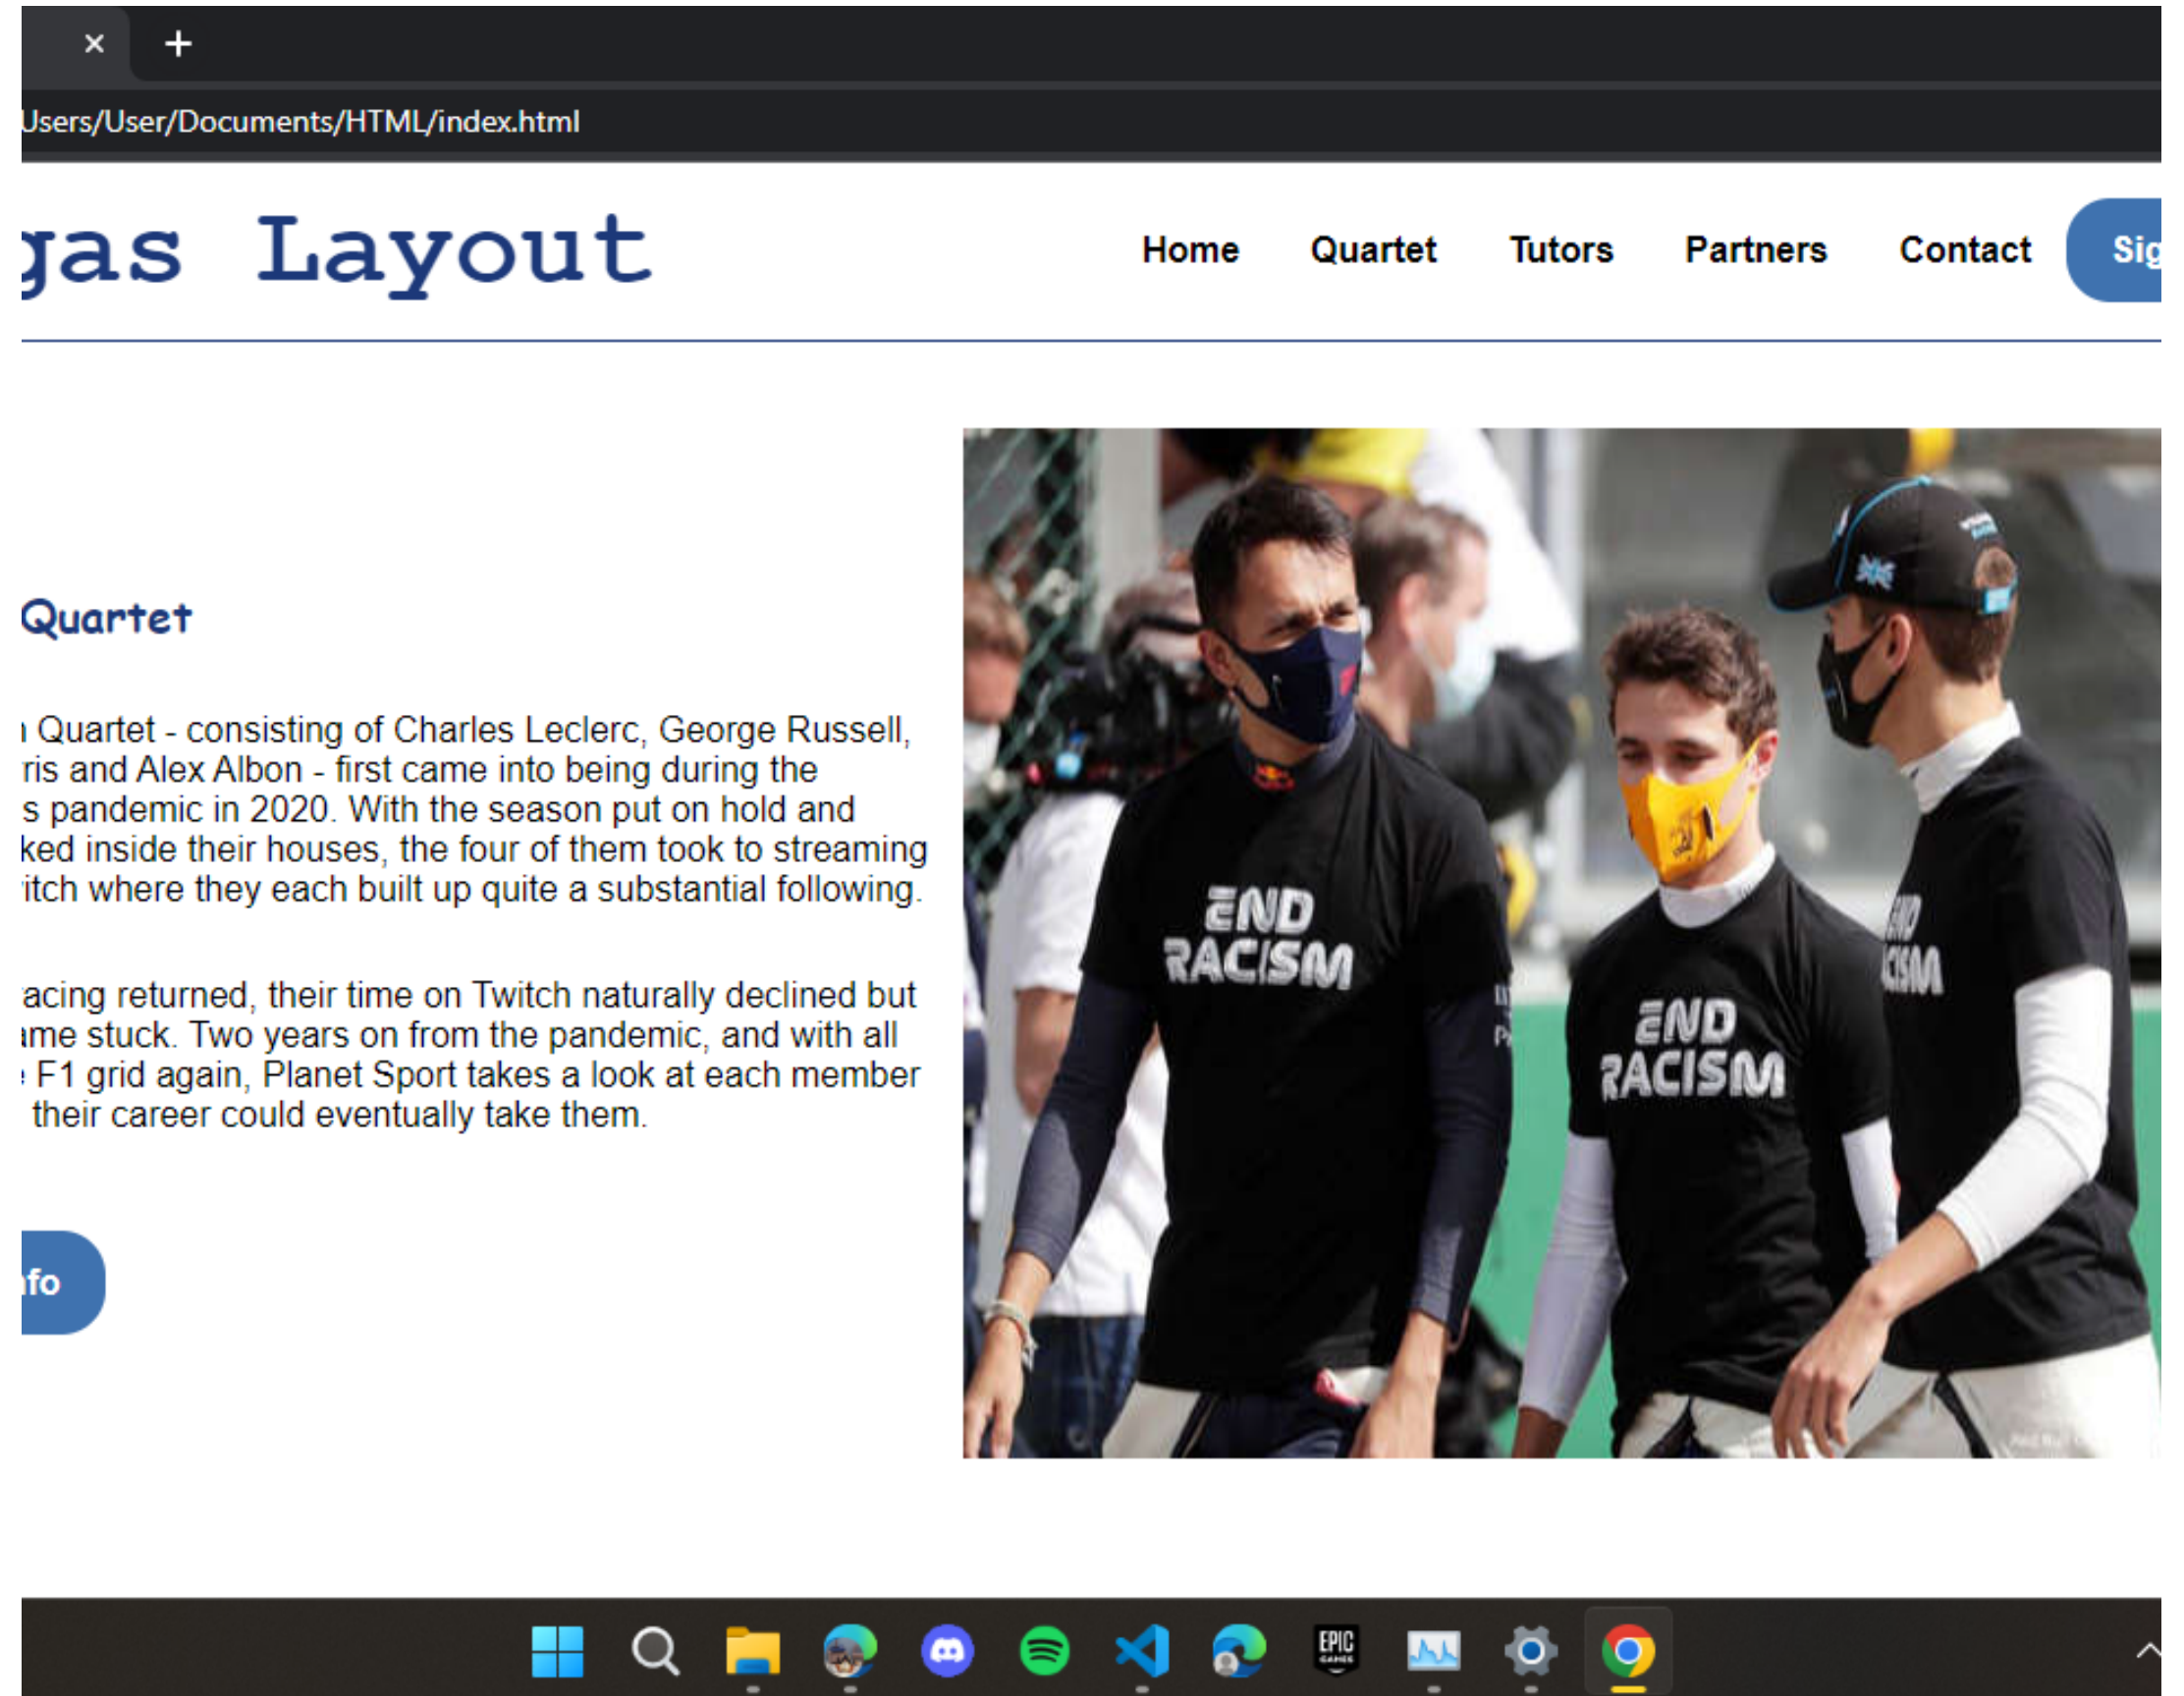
×
+
Users/User/Documents/HTML/index.html

gas Layout

Home
Quartet
Tutors
Partners
Contact
Sig

Quartet

ı Quartet - consisting of Charles Leclerc, George Russell, ris and Alex Albon - first came into being during the s pandemic in 2020. With the season put on hold and ked inside their houses, the four of them took to streaming itch where they each built up quite a substantial following.

acing returned, their time on Twitch naturally declined but ime stuck. Two years on from the pandemic, and with all F1 grid again, Planet Sport takes a look at each member their career could eventually take them.

fo

END RACISM
END RACISM
END RACISM

EPIC GAMES